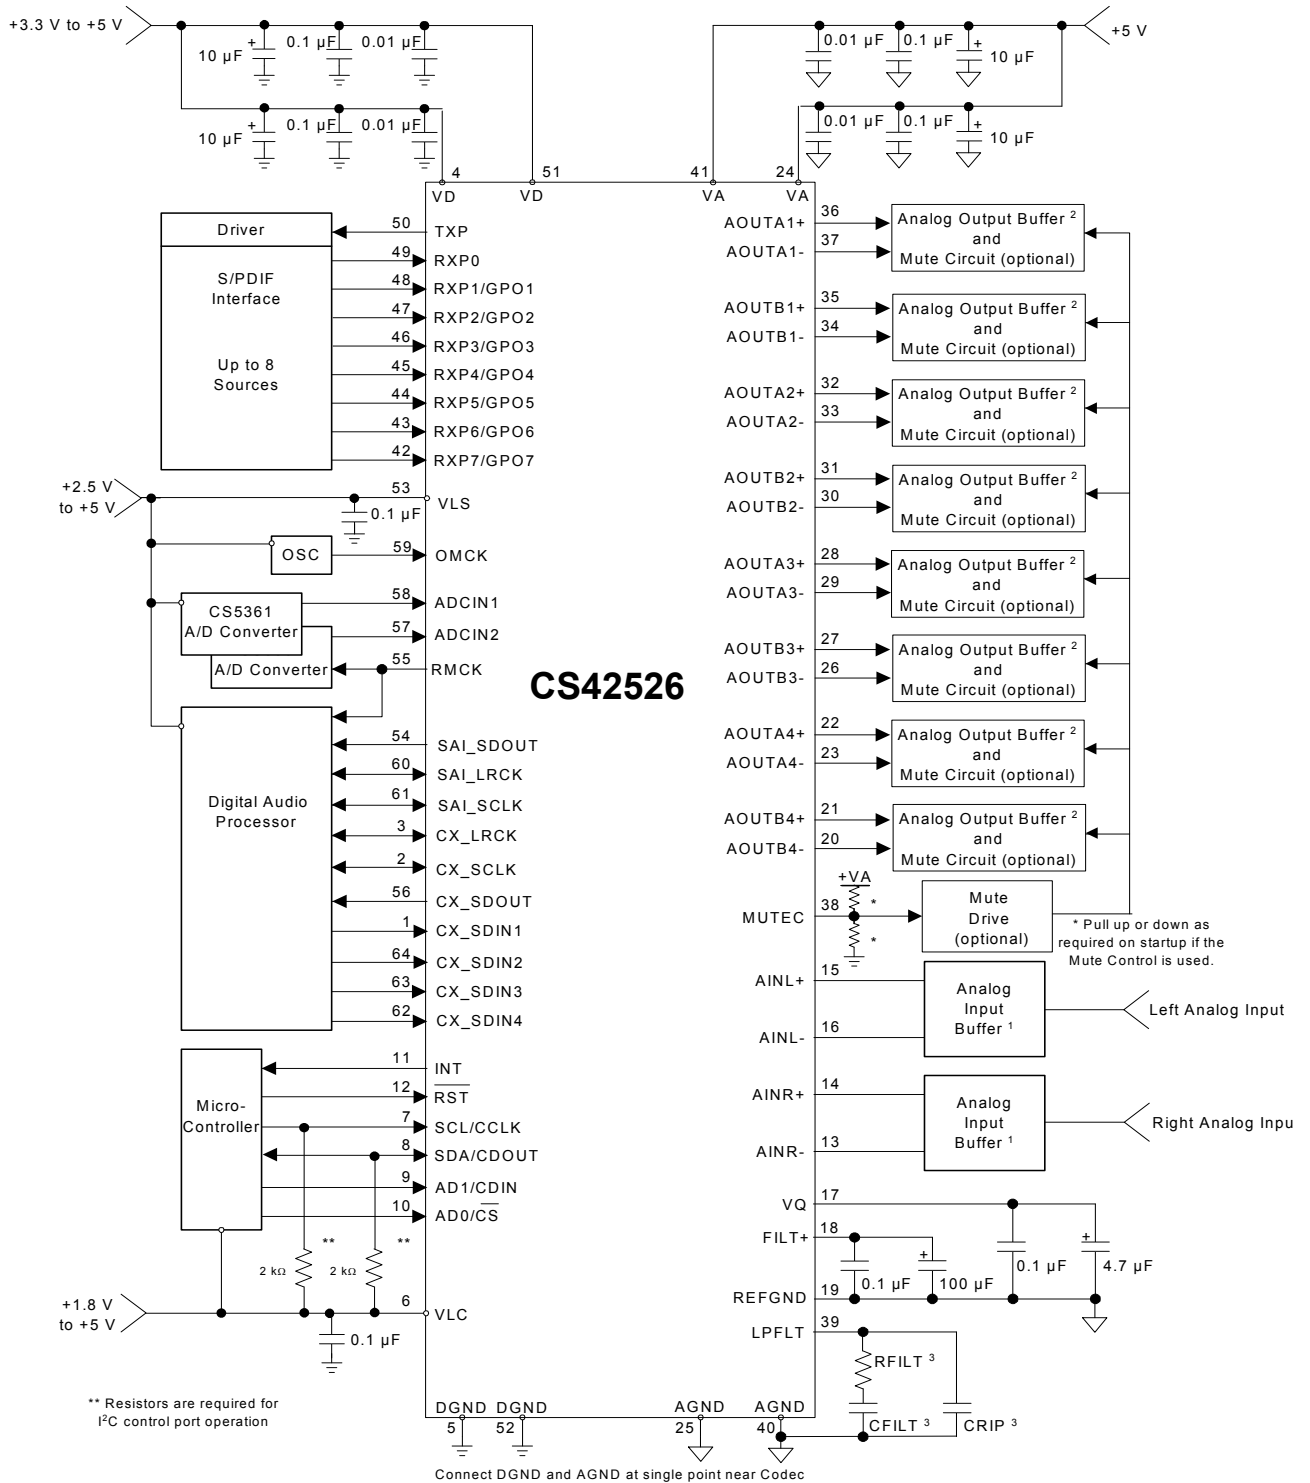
+3.3 V to +5 V

10 µF 0.1 µF 0.01 µF

10 µF 0.1 µF 0.01 µF

+5 V

0.01 µF 0.1 µF 10 µF

0.01 µF 0.1 µF 10 µF

4 VD 51 VD 41 VA 24 VA

Driver

S/PDIF Interface

Up to 8 Sources

50 TXP
49 RXP0
48 RXP1/GPO1
47 RXP2/GPO2
46 RXP3/GPO3
45 RXP4/GPO4
44 RXP5/GPO5
43 RXP6/GPO6
42 RXP7/GPO7

+2.5 V to +5 V

53 VLS
0.1 µF

OSC
59 OMCK

CS5361 A/D Converter
A/D Converter
58 ADCIN1
57 ADCIN2
55 RMCK

CS42526

Digital Audio Processor

54 SAI_SDOUT
60 SAI_LRCK
61 SAI_SCLK
3 CX_LRCK
2 CX_SCLK
56 CX_SDOUT
1 CX_SDIN1
64 CX_SDIN2
63 CX_SDIN3
62 CX_SDIN4

Micro-Controller

11 INT
12 $\overline{RST}$
7 SCL/CCLK
8 SDA/CDOUT
9 AD1/CDIN
10 AD0/$\overline{CS}$

2 kΩ ** 2 kΩ **

+1.8 V to +5 V

6 VLC
0.1 µF

** Resistors are required for I²C control port operation

DGND 5 DGND 52 AGND 25 AGND 40

Connect DGND and AGND at single point near Codec

AOUTA1+ 36
AOUTA1- 37
Analog Output Buffer ² and Mute Circuit (optional)

AOUTB1+ 35
AOUTB1- 34
Analog Output Buffer ² and Mute Circuit (optional)

AOUTA2+ 32
AOUTA2- 33
Analog Output Buffer ² and Mute Circuit (optional)

AOUTB2+ 31
AOUTB2- 30
Analog Output Buffer ² and Mute Circuit (optional)

AOUTA3+ 28
AOUTA3- 29
Analog Output Buffer ² and Mute Circuit (optional)

AOUTB3+ 27
AOUTB3- 26
Analog Output Buffer ² and Mute Circuit (optional)

AOUTA4+ 22
AOUTA4- 23
Analog Output Buffer ² and Mute Circuit (optional)

AOUTB4+ 21
AOUTB4- 20
Analog Output Buffer ² and Mute Circuit (optional)

+VA
MUTEC 38 * *
Mute Drive (optional)

* Pull up or down as required on startup if the Mute Control is used.

AINL+ 15
AINL- 16
Analog Input Buffer ¹
Left Analog Input

AINR+ 14
AINR- 13
Analog Input Buffer ¹
Right Analog Inpu

VQ 17
FILT+ 18
REFGND 19
0.1 µF 100 µF 0.1 µF 4.7 µF

LPFLT 39
RFILT ³
CFILT ³
CRIP ³